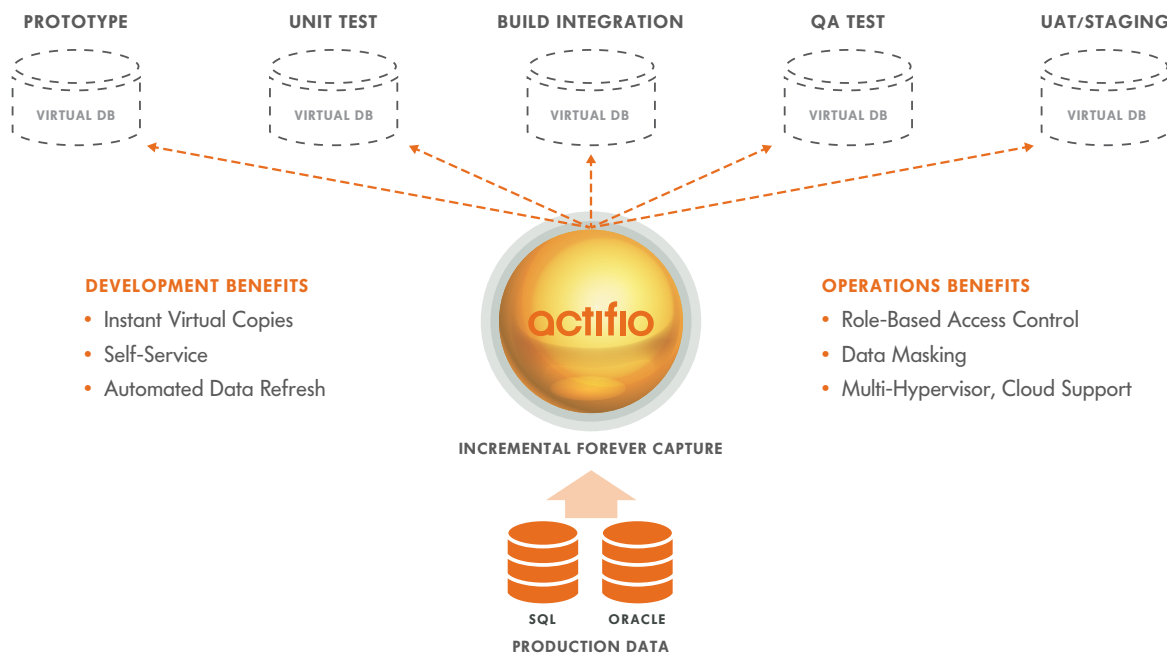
PROTOTYPE

VIRTUAL DB

UNIT TEST

VIRTUAL DB

BUILD INTEGRATION

VIRTUAL DB

QA TEST

VIRTUAL DB

UAT/STAGING

VIRTUAL DB

DEVELOPMENT BENEFITS

• Instant Virtual Copies
• Self-Service
• Automated Data Refresh

actifio

OPERATIONS BENEFITS

• Role-Based Access Control
• Data Masking
• Multi-Hypervisor, Cloud Support

INCREMENTAL FOREVER CAPTURE

SQL

ORACLE

PRODUCTION DATA